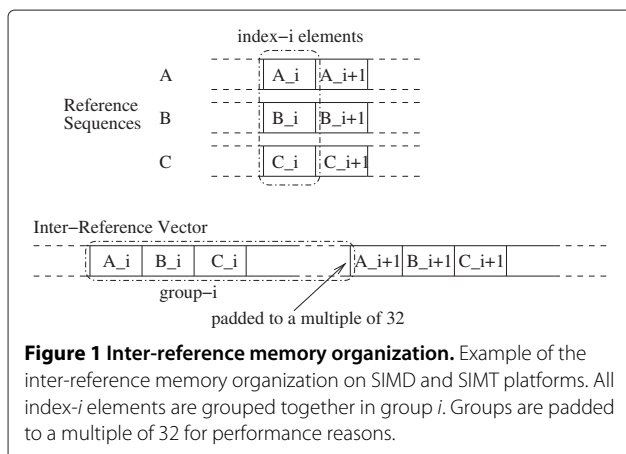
index−i elements

A A_i A_i+1

Reference Sequences B B_i B_i+1

C C_i C_i+1

Inter−Reference Vector

A_i B_i C_i A_i+1 B_i+1 C_i+1

group−i

padded to a multiple of 32

**Figure 1 Inter-reference memory organization.** Example of the inter-reference memory organization on SIMD and SIMT platforms. All index-*i* elements are grouped together in group *i*. Groups are padded to a multiple of 32 for performance reasons.